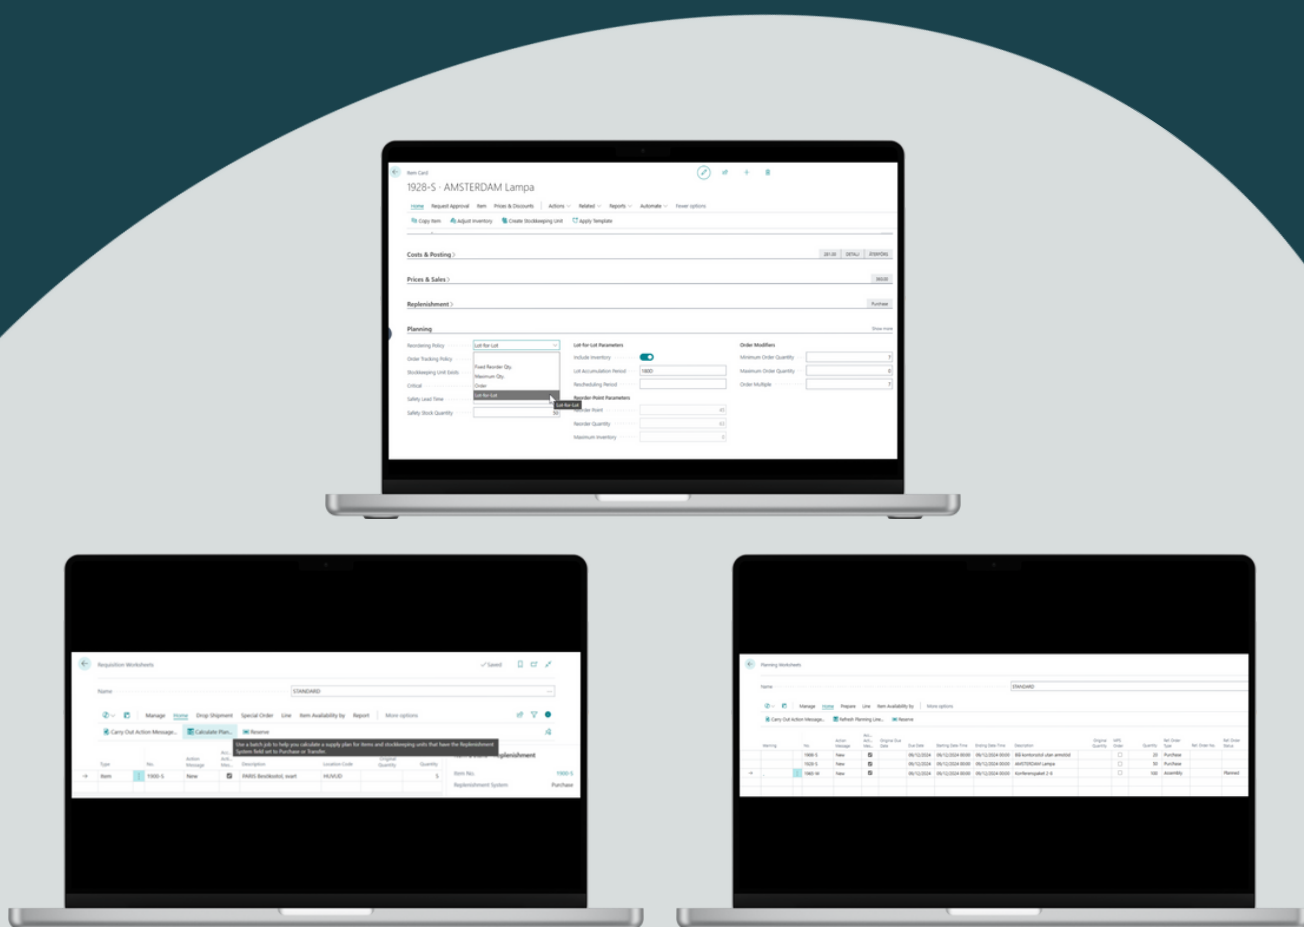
Item Card
1928-S · AMSTERDAM Lampa
Home Request Approval Item Prices & Discounts Actions Related Reports Automate Fewer options
Copy Item Adjust Inventory Create Stockkeeping Unit Apply Template

Costs & Posting
Prices & Sales
Replenishment
Purchase
Planning
Show more
Reordering Policy Lot-for-Lot
Order Tracking Policy
Stockkeeping Unit Exists
Critical
Safety Lead Time
Safety Stock Quantity
Fixed Reorder Qty.
Maximum Qty.
Order
Lot-for-Lot
Lot-for-Lot Parameters
Include Inventory
Lot Accumulation Period 180D
Rescheduling Period
Reorder-Point Parameters
Reorder Point
Reorder Quantity
Maximum Inventory
Order Modifiers
Minimum Order Quantity
Maximum Order Quantity
Order Multiple

Requisition Worksheets
Saved
Name STANDARD
Manage Home Drop Shipment Special Order Line Item Availability by Report More options
Carry Out Action Message... Calculate Plan... Reserve
Use a batch job to help you calculate a supply plan for items and stockkeeping units that have the Replenishment System field set to Purchase or Transfer.
Type No. Action Message Description Location Code Original Quantity Quantity
Item 1900-S New PARIS Besöksstol, svart HUVUD 5
Replenishment
Item No. 1900-S
Replenishment System Purchase

Planning Worksheets
Name STANDARD
Manage Home Prepare Line Item Availability by More options
Carry Out Action Message... Refresh Planning Line... Reserve

| Warning | No. | Action Message | Due Date | Starting Date-Time | Ending Date-Time | Description | Quantity | Ref. Order Type | Ref. Order Status |
|---|---|---|---|---|---|---|---|---|---|
| | 1968-S | New | 09/12/2024 | 09/12/2024 08:00 | 09/12/2024 08:00 | BB kontorsstol utan armstöd | 20 | Purchase | |
| | 1928-S | New | 09/12/2024 | 09/12/2024 08:00 | 09/12/2024 08:00 | AMSTERDAM Lampa | 50 | Purchase | |
| | 1960-W | New | 09/12/2024 | 09/12/2024 08:00 | 09/12/2024 08:00 | Konferenspaket 2-8 | 100 | Assembly | Planned |